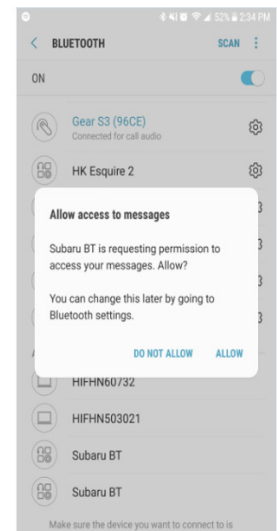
52% 2:34 PM

BLUETOOTH SCAN

ON

Gear S3 (96CE)
Connected for call audio

HK Esquire 2

Allow access to messages

Subaru BT is requesting permission to access your messages. Allow?

You can change this later by going to Bluetooth settings.

DO NOT ALLOW ALLOW

HIFHN60732

HIFHN503021

Subaru BT

Subaru BT

Make sure the device you want to connect to is